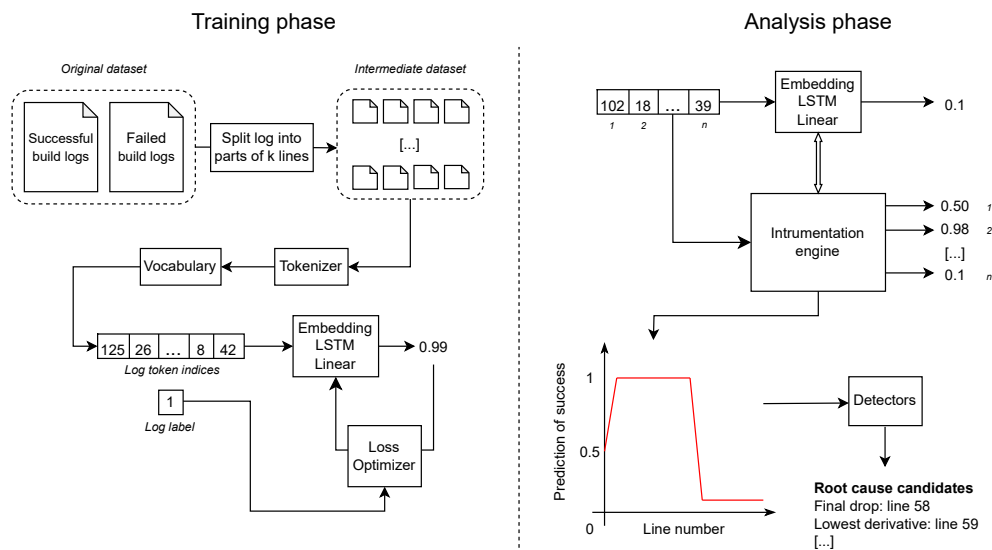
Training phase

Original dataset

Successful build logs

Failed build logs

Split log into parts of k lines

Intermediate dataset

[...]

Tokenizer

Vocabulary

| 125 | 26 | ... | 8 | 42 |
|---|---|---|---|---|

Log token indices

Embedding LSTM Linear

0.99

1

Log label

Loss Optimizer

Analysis phase

| 102 | 18 | ... | 39 |
|---|---|---|---|
| 1 | 2 | | n |

Embedding LSTM Linear

0.1

Intrumentation engine

0.50 1

0.98 2

[...]

0.1 n

Prediction of success

1

0.5

0

Line number

Detectors

Root cause candidates
Final drop: line 58
Lowest derivative: line 59
[...]